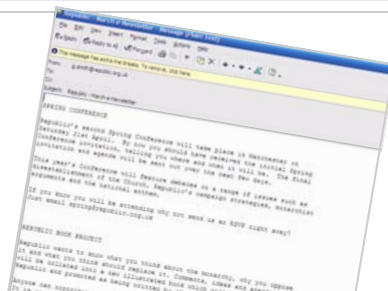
Republic - March e-Newsletter - Message (Plain Text)

File Edit View Insert Format Tools Actions Help

Reply Reply to All Forward

The message has extra line breaks. To remove, click here.

From:

To: g.smith@republic.org.uk

Cc:

Subject: Republic - March e-Newsletter

SPRING CONFERENCE

Republic's second Spring Conference will take place in Manchester on Saturday 21st April. By now you should have received the initial Spring Conference invitation, telling you where and when it will be. The final invitation and agenda will be sent out over the next few days.

This year's Conference will feature debates on a range of issues such as disestablishment of the Church, Republic's campaign strategies, monarchist arguments and the national anthem.

If you know you will be attending why not send us an RSVP right away? Just email spring@republic.org.uk

REPUBLIC BOOK PROJECT

Republic wants to know what you think about the monarchy, why you oppose it and what you think should replace it. Comments, ideas and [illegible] will be collated into a new illustrated book which will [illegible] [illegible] and promoted as being written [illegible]

Anyone can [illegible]